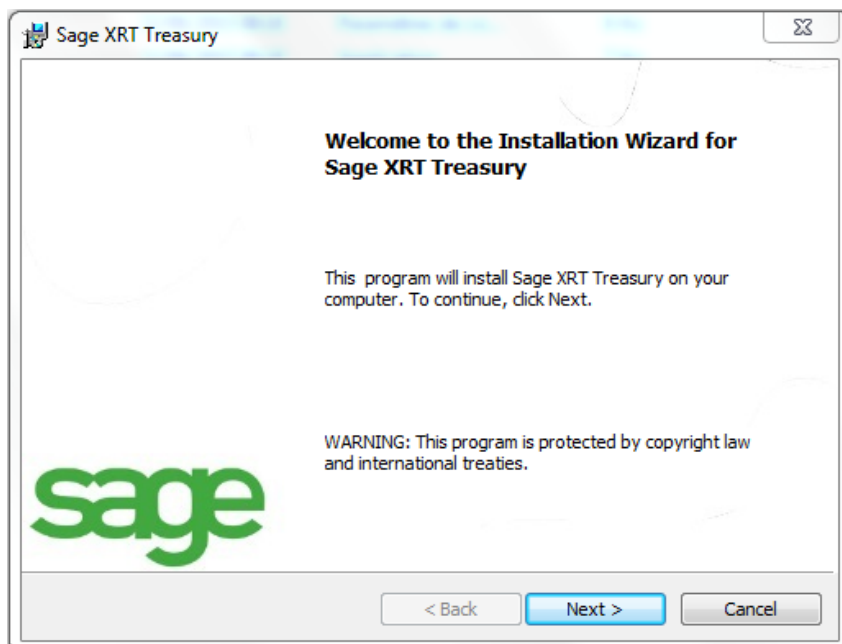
Sage XRT Treasury

Welcome to the Installation Wizard for Sage XRT Treasury

This program will install Sage XRT Treasury on your computer. To continue, click Next.

WARNING: This program is protected by copyright law and international treaties.

sage

< Back
Next >
Cancel